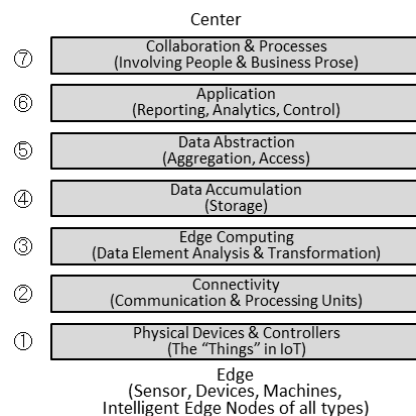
Center

⑦ Collaboration & Processes (Involving People & Business Prose)

⑥ Application (Reporting, Analytics, Control)

⑤ Data Abstraction (Aggregation, Access)

④ Data Accumulation (Storage)

③ Edge Computing (Data Element Analysis & Transformation)

② Connectivity (Communication & Processing Units)

① Physical Devices & Controllers (The "Things" in IoT)

Edge
(Sensor, Devices, Machines, Intelligent Edge Nodes of all types)